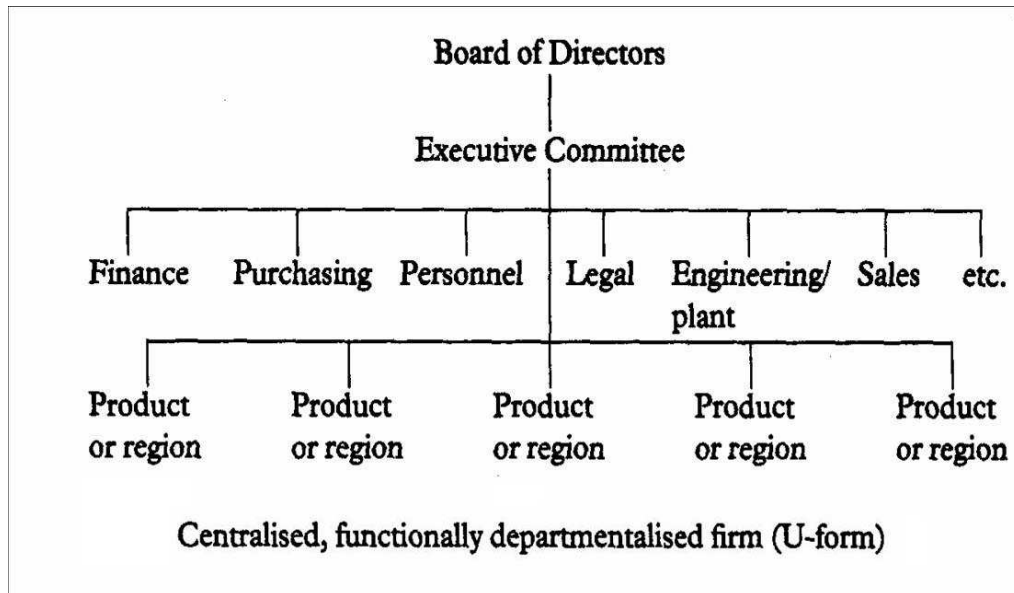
Board of Directors

Executive Committee

Finance Purchasing Personnel Legal Engineering/plant Sales etc.

Product or region Product or region Product or region Product or region Product or region

Centralised, functionally departmentalised firm (U-form)